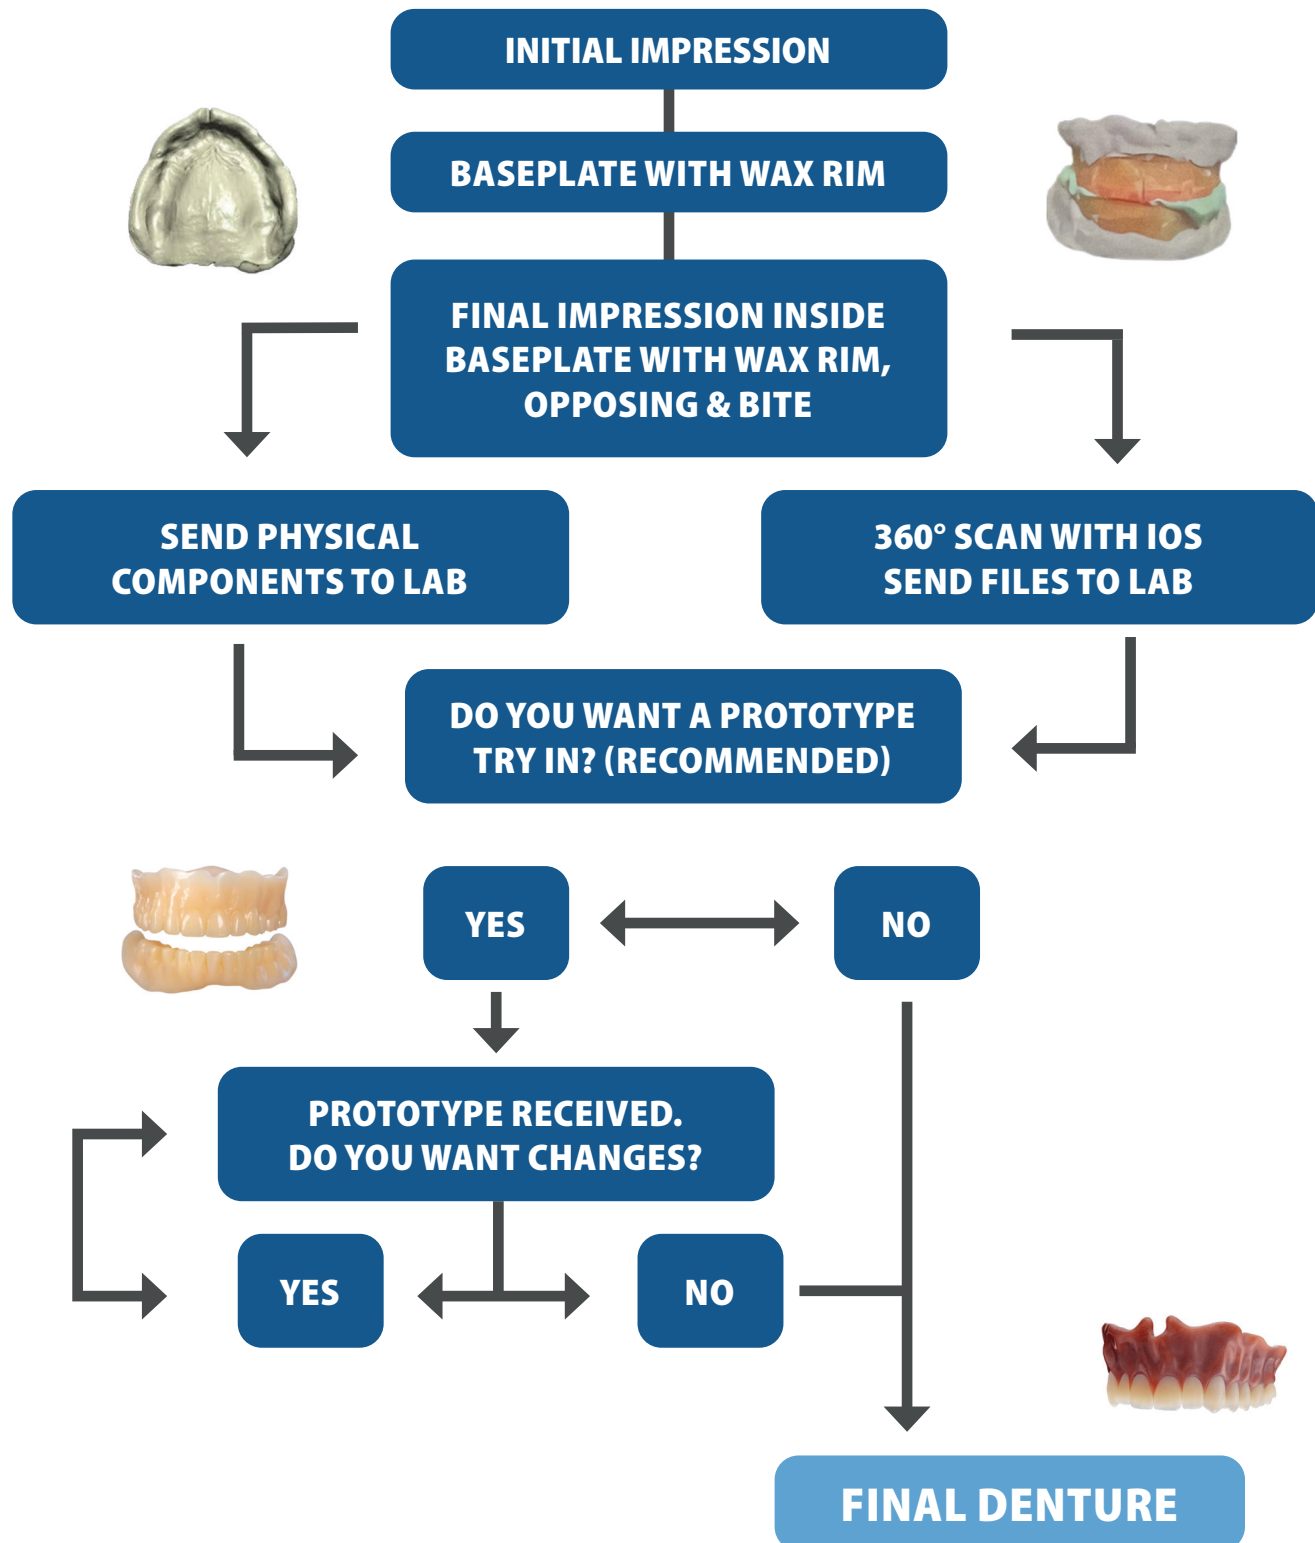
INITIAL IMPRESSION

BASEPLATE WITH WAX RIM

FINAL IMPRESSION INSIDE BASEPLATE WITH WAX RIM, OPPOSING & BITE

SEND PHYSICAL COMPONENTS TO LAB

360° SCAN WITH IOS SEND FILES TO LAB

DO YOU WANT A PROTOTYPE TRY IN? (RECOMMENDED)

YES

NO

PROTOTYPE RECEIVED. DO YOU WANT CHANGES?

YES

NO

FINAL DENTURE